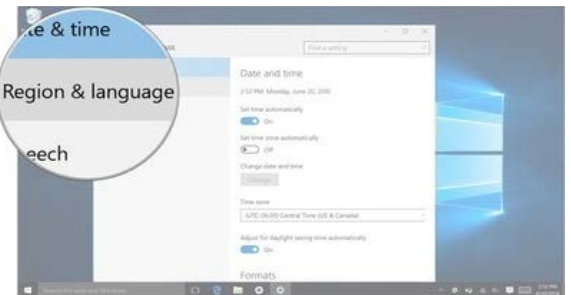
te & time

Region & language

eech

Find a setting

Date and time

2:57 PM, Monday, June 20, 2016

Set time automatically

On

Set time zone automatically

Off

Change date and time

Change

Time zone

(UTC-06:00) Central Time (US & Canada)

Adjust for daylight saving time automatically

On

Formats

Search the web and Windows